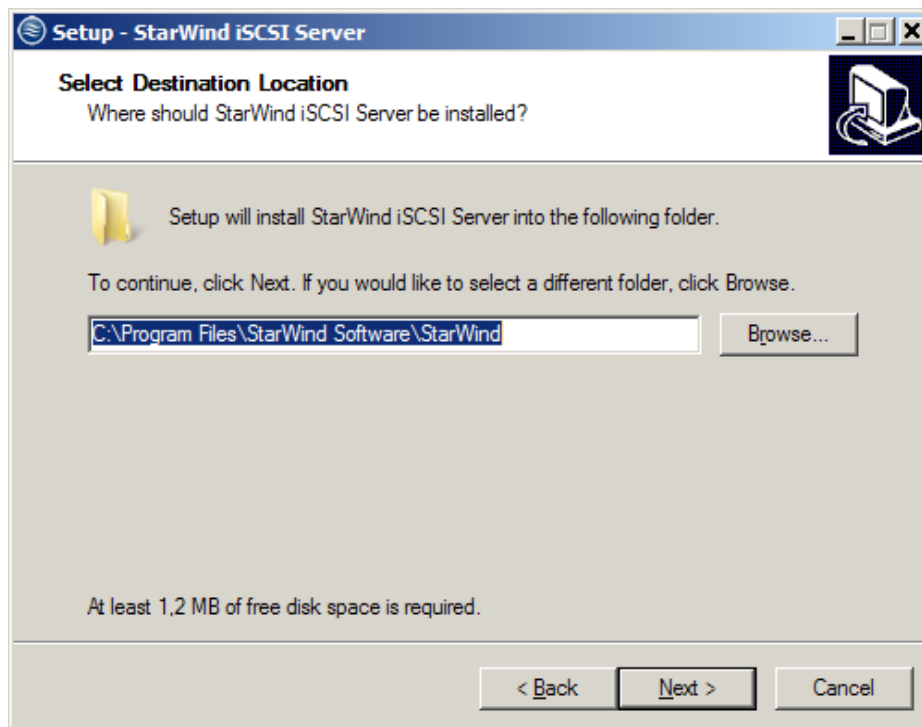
Setup - StarWind iSCSI Server

Select Destination Location
Where should StarWind iSCSI Server be installed?

Setup will install StarWind iSCSI Server into the following folder.

To continue, click Next. If you would like to select a different folder, click Browse.

C:\Program Files\StarWind Software\StarWind

Browse...

At least 1,2 MB of free disk space is required.

< Back

Next >

Cancel